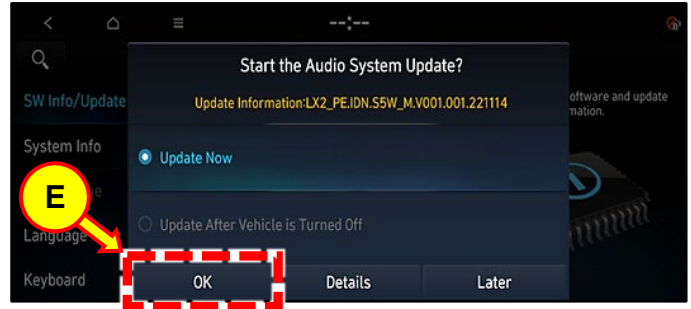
--:--

SW Info/Update

System Info

Language

Keyboard

oftware and update
mation.

Start the Audio System Update?

Update Information:LX2_PE.IDN.S5W_M.V001.001.221114

Update Now

Update After Vehicle is Turned Off

E

OK

Details

Later